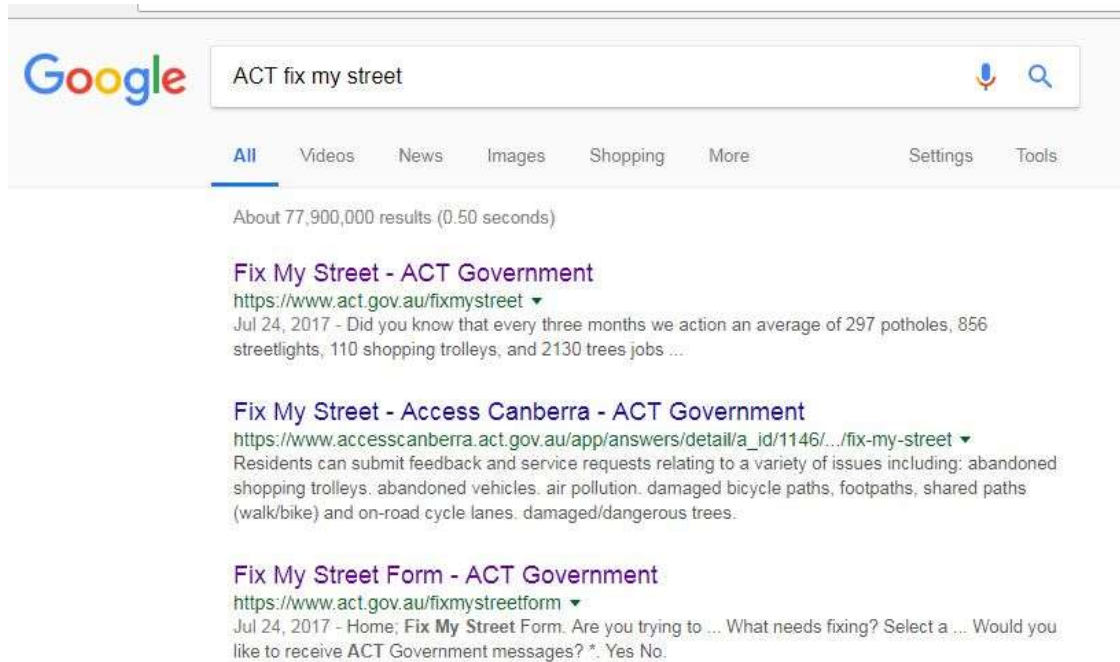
Google

ACT fix my street

All Videos News Images Shopping More Settings Tools

About 77,900,000 results (0.50 seconds)

Fix My Street - ACT Government
https://www.act.gov.au/fixmystreet ▾
Jul 24, 2017 - Did you know that every three months we action an average of 297 potholes, 856 streetlights, 110 shopping trolleys, and 2130 trees jobs ...

Fix My Street - Access Canberra - ACT Government
https://www.accesscanberra.act.gov.au/app/answers/detail/a_id/1146/.../fix-my-street ▾
Residents can submit feedback and service requests relating to a variety of issues including: abandoned shopping trolleys. abandoned vehicles. air pollution. damaged bicycle paths, footpaths, shared paths (walk/bike) and on-road cycle lanes. damaged/dangerous trees.

Fix My Street Form - ACT Government
https://www.act.gov.au/fixmystreetform ▾
Jul 24, 2017 - Home; Fix My Street Form. Are you trying to ... What needs fixing? Select a ... Would you like to receive ACT Government messages? *. Yes No.